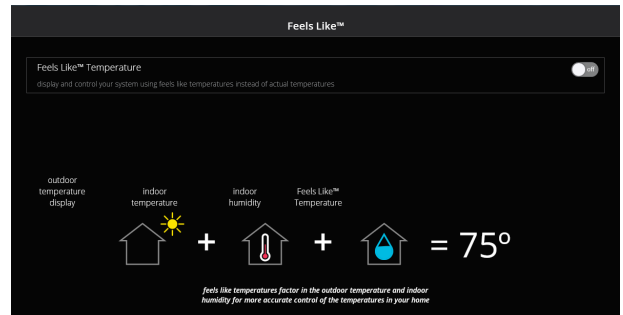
Feels Like™

Feels Like™ Temperature
display and control your system using feels like temperatures instead of actual temperatures

off

outdoor temperature display

indoor temperature

indoor humidity

Feels Like™ Temperature

+ + = 75°

feels like temperatures factor in the outdoor temperature and indoor humidity for more accurate control of the temperatures in your home